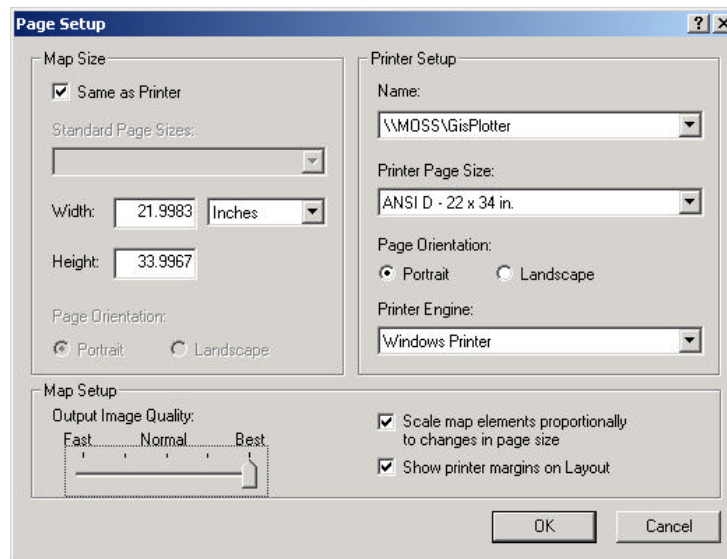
Page Setup
?
×

Map Size
Same as Printer
Standard Page Sizes:

Width: 21.9983 Inches
Height: 33.9967

Page Orientation:
Portrait Landscape

Printer Setup
Name:
\\MOSS\GisPlotter
Printer Page Size:
ANSI D - 22 x 34 in.
Page Orientation:
Portrait Landscape
Printer Engine:
Windows Printer

Map Setup
Output Image Quality:
Fast Normal Best

Scale map elements proportionally to changes in page size
Show printer margins on Layout

OK
Cancel